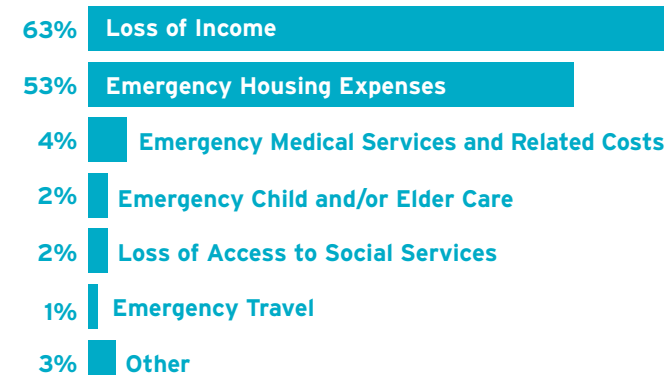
63% Loss of Income

53% Emergency Housing Expenses

4% Emergency Medical Services and Related Costs

2% Emergency Child and/or Elder Care

2% Loss of Access to Social Services

1% Emergency Travel

3% Other